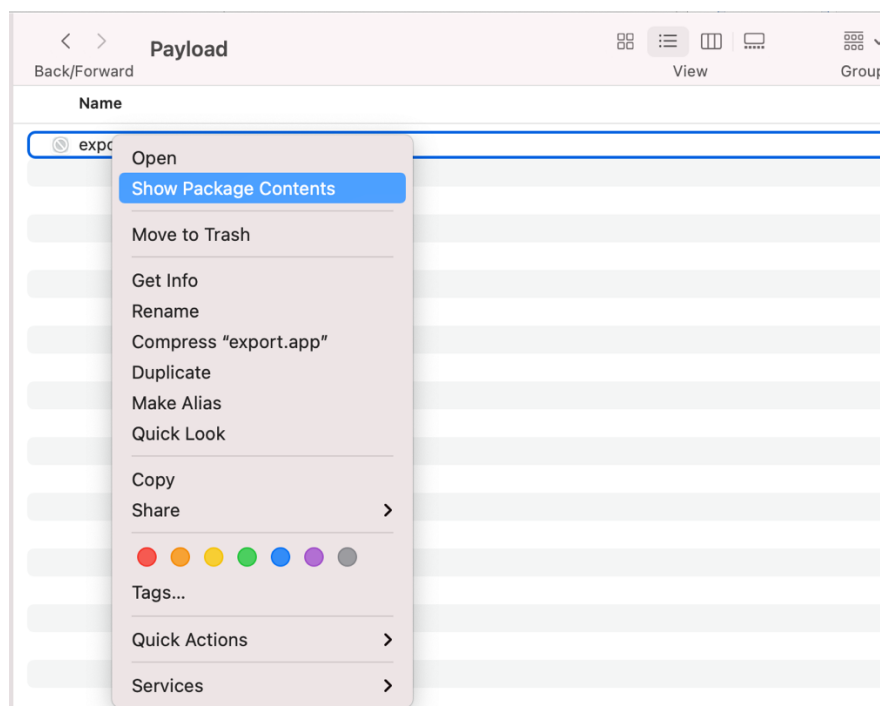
Back/Forward

Payload

View

Group

Name

expo

Open
Show Package Contents

Move to Trash

Get Info
Rename
Compress “export.app”
Duplicate
Make Alias
Quick Look

Copy
Share

Tags...

Quick Actions

Services